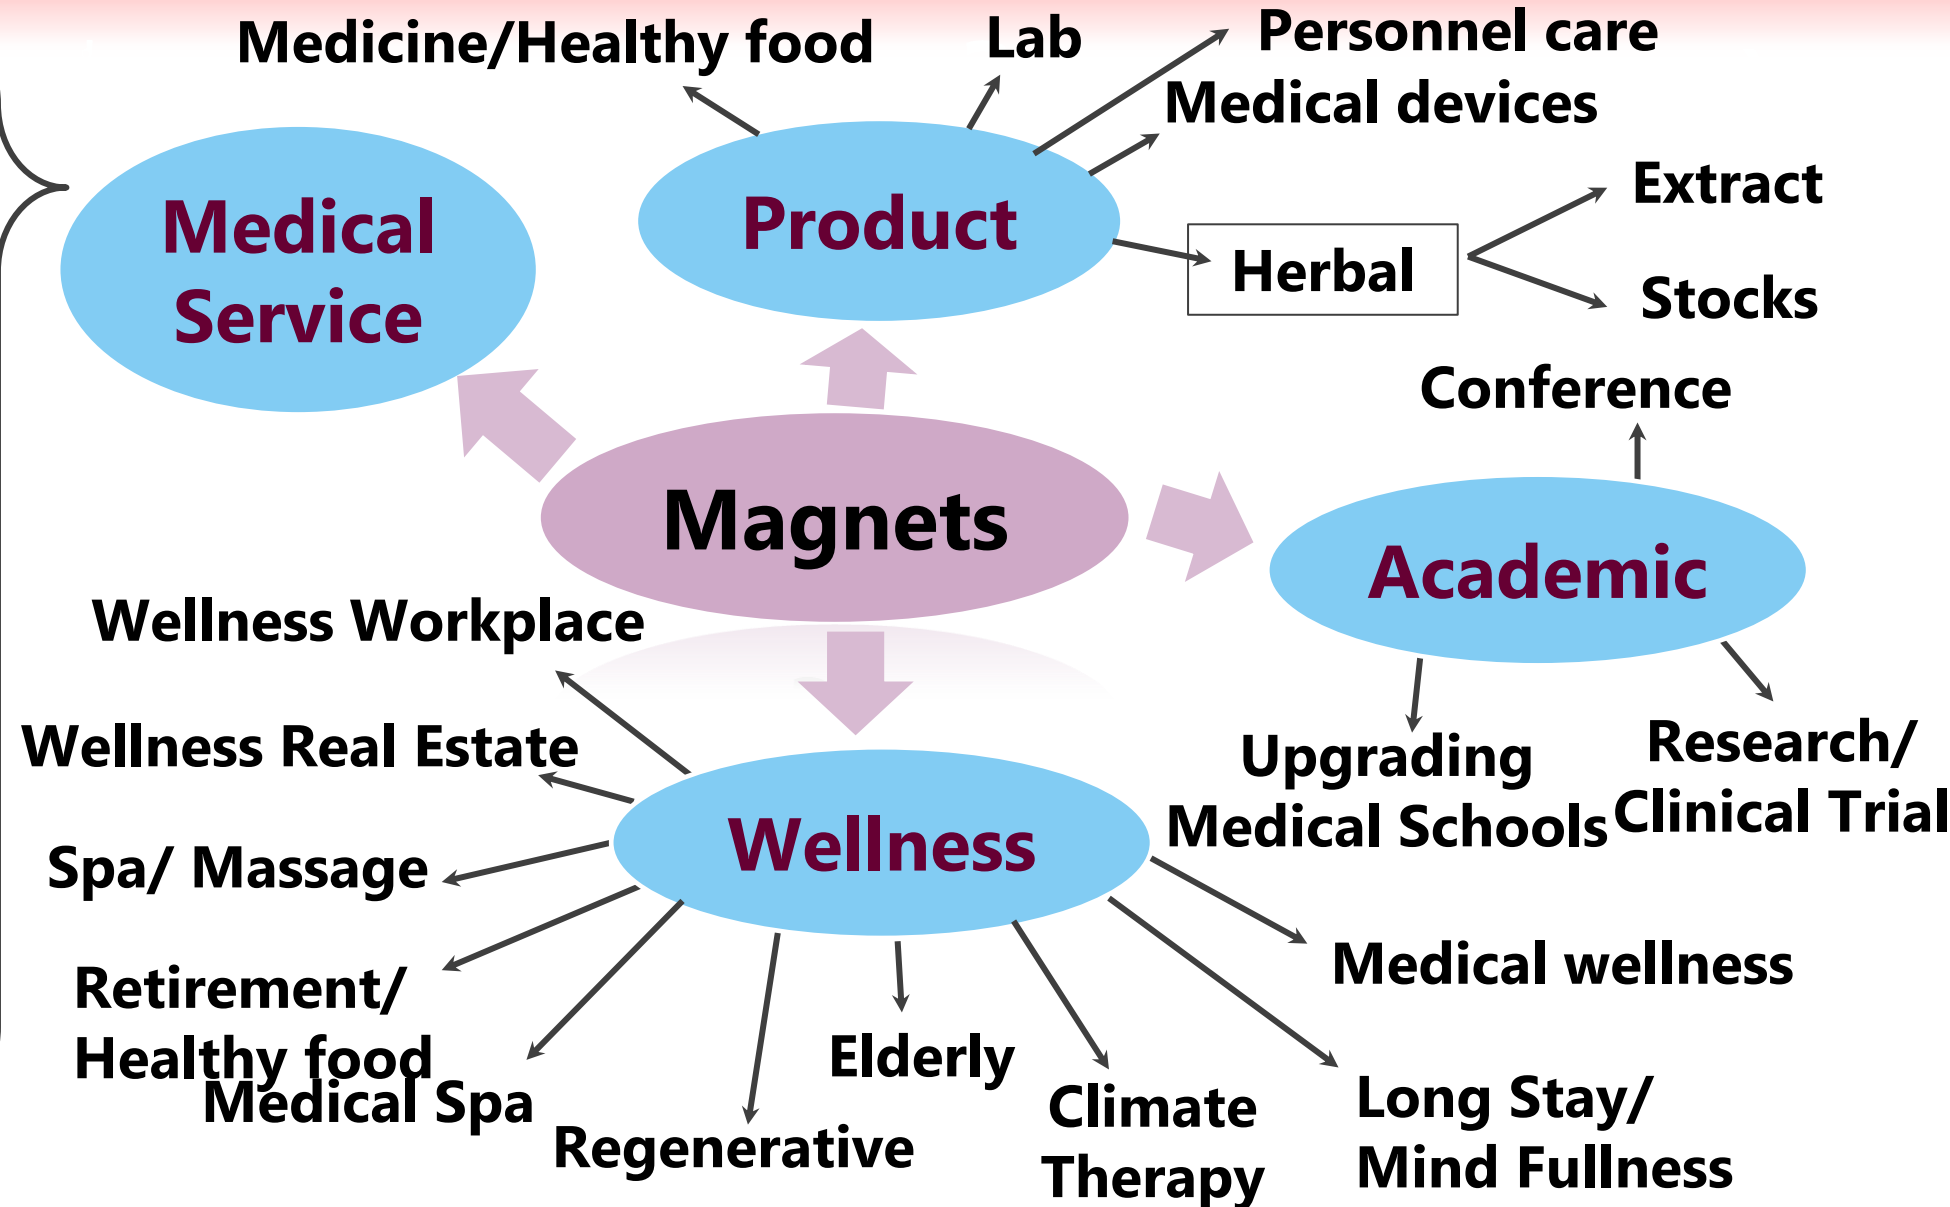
Medicine/Healthy food

Lab

Personnel care

Medical devices

Medical Service

Product

Extract

Herbal

Stocks

Conference

Magnets

Academic

Wellness Workplace

Wellness Real Estate

Upgrading Medical Schools

Research/ Clinical Trial

Wellness

Spa/ Massage

Medical wellness

Retirement/ Healthy food

Medical Spa

Elderly

Regenerative

Climate Therapy

Long Stay/ Mind Fullness